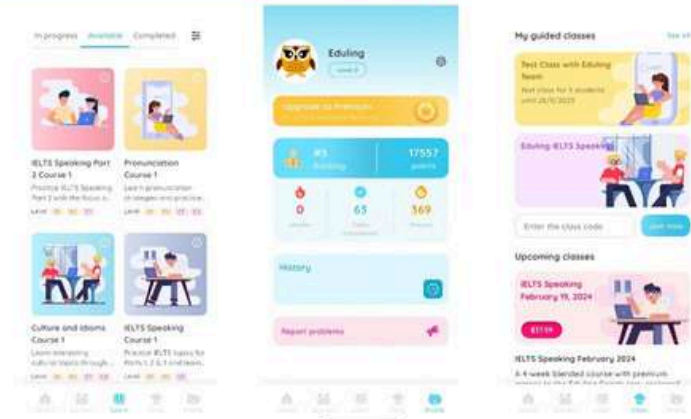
In progress Available Completed

IELTS Speaking Part 2 Course 1
Practice IELTS Speaking Part 2 with the focus o...
Level

Pronunciation Course 1
Learn pronunciation strategies and practice...
Level

Culture and Idioms Course 1
Learn interesting cultural topics through...
Level

IELTS Speaking Course 1
Practice IELTS topics for Parts 1, 2 & 3 and learn...
Level

Eduling
Level 0

Upgrade to Premium

#3
Ranking
17557
points

0
63
569

History

Report problems

My guided classes
See all

Test Class with Eduling Team
Not class for 1 students until 26/9/2025

Eduling IELTS Speaking

Enter the class code
Join now

Upcoming classes

IELTS Speaking
February 19, 2024

$17.99

IELTS Speaking February 2024
A 4-week blended course with premium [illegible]